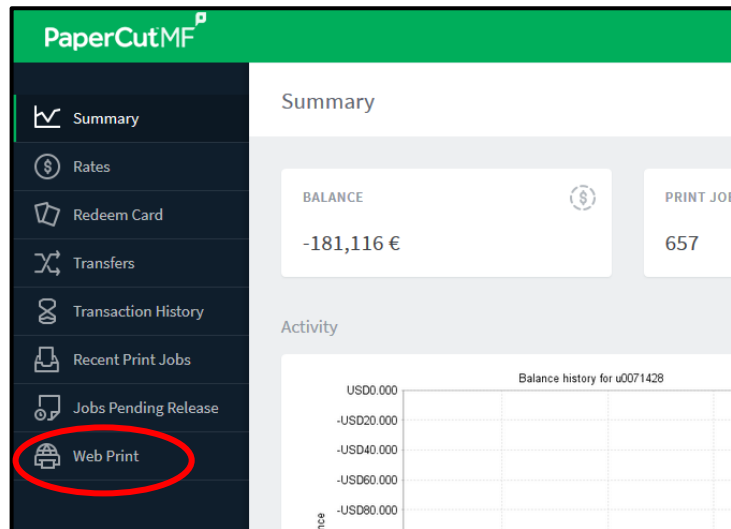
PaperCutMF

Summary
Rates
Redeem Card
Transfers
Transaction History
Recent Print Jobs
Jobs Pending Release
Web Print

Summary

BALANCE
-181,116 €

PRINT JO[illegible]
657

Activity

Balance history for u0071428

USD0.000
-USD20.000
-USD40.000
-USD60.000
-USD80.000

nce